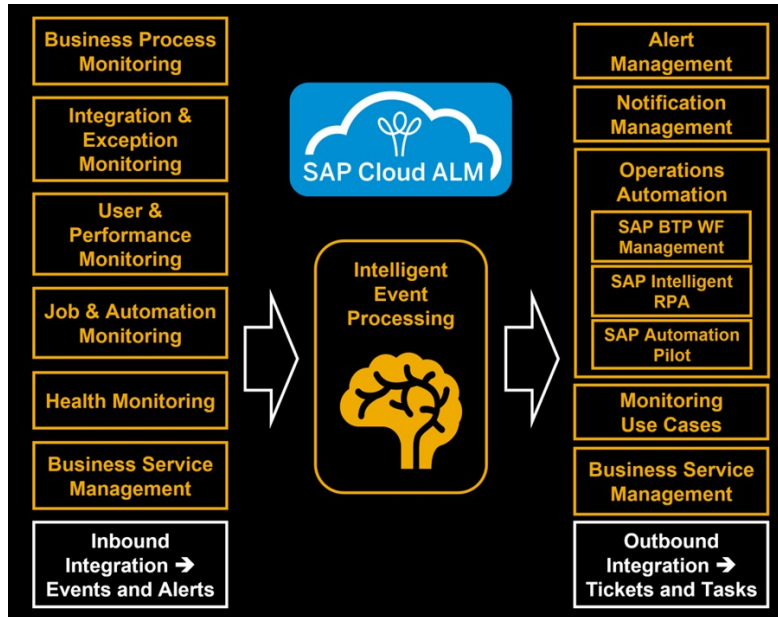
Business Process Monitoring

Integration & Exception Monitoring

User & Performance Monitoring

Job & Automation Monitoring

Health Monitoring

Business Service Management

Inbound Integration ➔ Events and Alerts

SAP Cloud ALM

Intelligent Event Processing

Alert Management

Notification Management

Operations Automation

SAP BTP WF Management

SAP Intelligent RPA

SAP Automation Pilot

Monitoring Use Cases

Business Service Management

Outbound Integration ➔ Tickets and Tasks